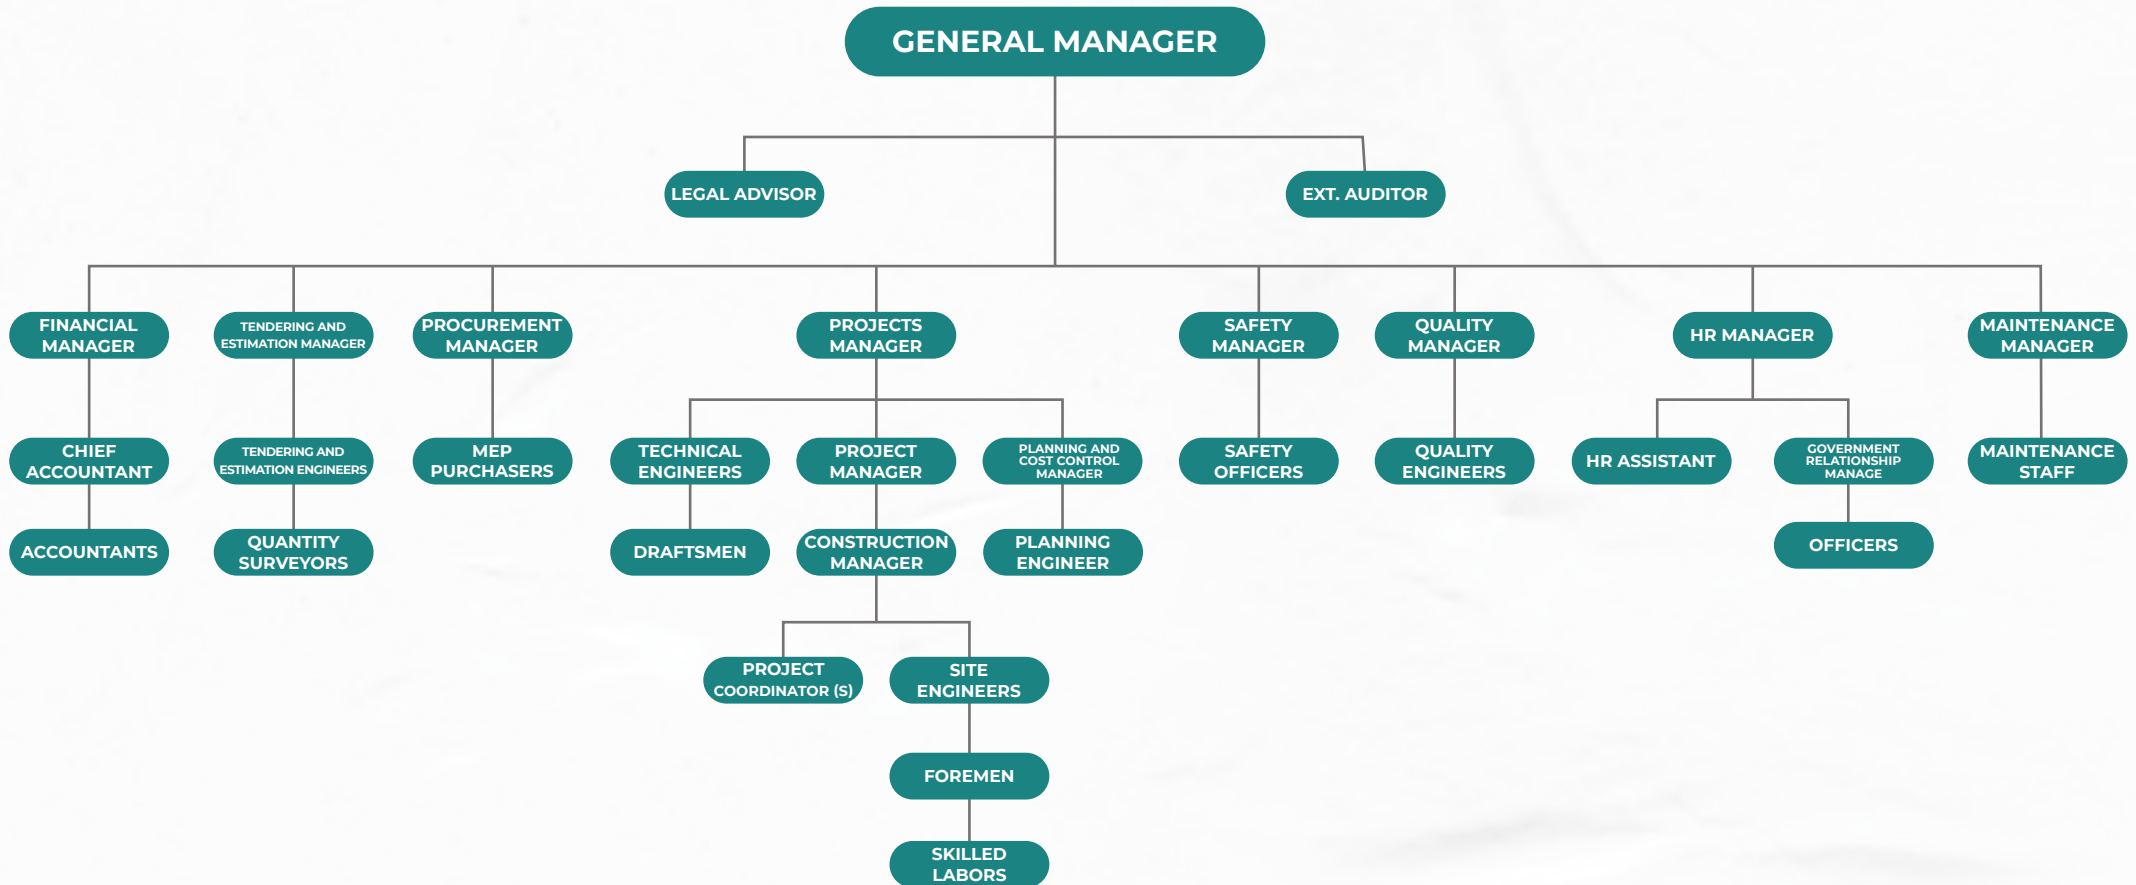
GENERAL MANAGER

LEGAL ADVISOR

EXT. AUDITOR

FINANCIAL MANAGER

CHIEF ACCOUNTANT

ACCOUNTANTS

TENDERING AND ESTIMATION MANAGER

TENDERING AND ESTIMATION ENGINEERS

QUANTITY SURVEYORS

PROCUREMENT MANAGER

MEP PURCHASERS

PROJECTS MANAGER

TECHNICAL ENGINEERS

DRAFTSMEN

PROJECT MANAGER

CONSTRUCTION MANAGER

PROJECT COORDINATOR (S)

SITE ENGINEERS

FOREMEN

SKILLED LABORS

PLANNING AND COST CONTROL MANAGER

PLANNING ENGINEER

SAFETY MANAGER

SAFETY OFFICERS

QUALITY MANAGER

QUALITY ENGINEERS

HR MANAGER

HR ASSISTANT

GOVERNMENT RELATIONSHIP MANAGE

OFFICERS

MAINTENANCE MANAGER

MAINTENANCE STAFF